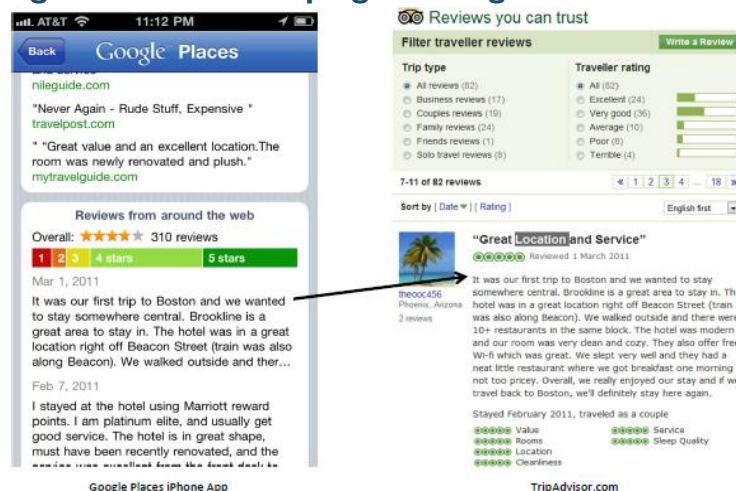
AT&T 11:12 PM

Back Google Places

nileguide.com

"Never Again - Rude Stuff, Expensive "
travelpost.com

" "Great value and an excellent location.The room was newly renovated and plush."
mytravelguide.com

Reviews from around the web

Overall: ★★★★★ 310 reviews

1 2 3 4 stars 5 stars

Mar 1, 2011

It was our first trip to Boston and we wanted to stay somewhere central. Brookline is a great area to stay in. The hotel was in a great location right off Beacon Street (train was also along Beacon). We walked outside and ther...

Feb 7, 2011

I stayed at the hotel using Marriott reward points. I am platinum elite, and usually get good service. The hotel is in great shape, must have been recently renovated, and the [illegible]

Google Places iPhone App

Reviews you can trust

Filter traveller reviews

Write a Review

Trip type

All reviews (82)
Business reviews (17)
Couples reviews (19)
Family reviews (24)
Friends reviews (1)
Solo travel reviews (8)

Traveller rating

All (82)
Excellent (24)
Very good (36)
Average (10)
Poor (8)
Terrible (4)

7-11 of 82 reviews

« 1 2 3 4 ... 18 »

Sort by | Date | Rating |

English first

theooc456
Phoenix, Arizona
2 reviews

"Great Location and Service"

Reviewed 1 March 2011

It was our first trip to Boston and we wanted to stay somewhere central. Brookline is a great area to stay in. The hotel was in a great location right off Beacon Street (train was also along Beacon). We walked outside and there were 10+ restaurants in the same block. The hotel was modern and our room was very clean and cozy. They also offer free Wi-fi which was great. We slept very well and they had a neat little restaurant where we got breakfast one morning not too pricey. Overall, we really enjoyed our stay and if we travel back to Boston, we'll definitely stay here again.

Stayed February 2011, traveled as a couple

Value
Rooms
Location
Cleanliness
Service
Sleep Quality

TripAdvisor.com